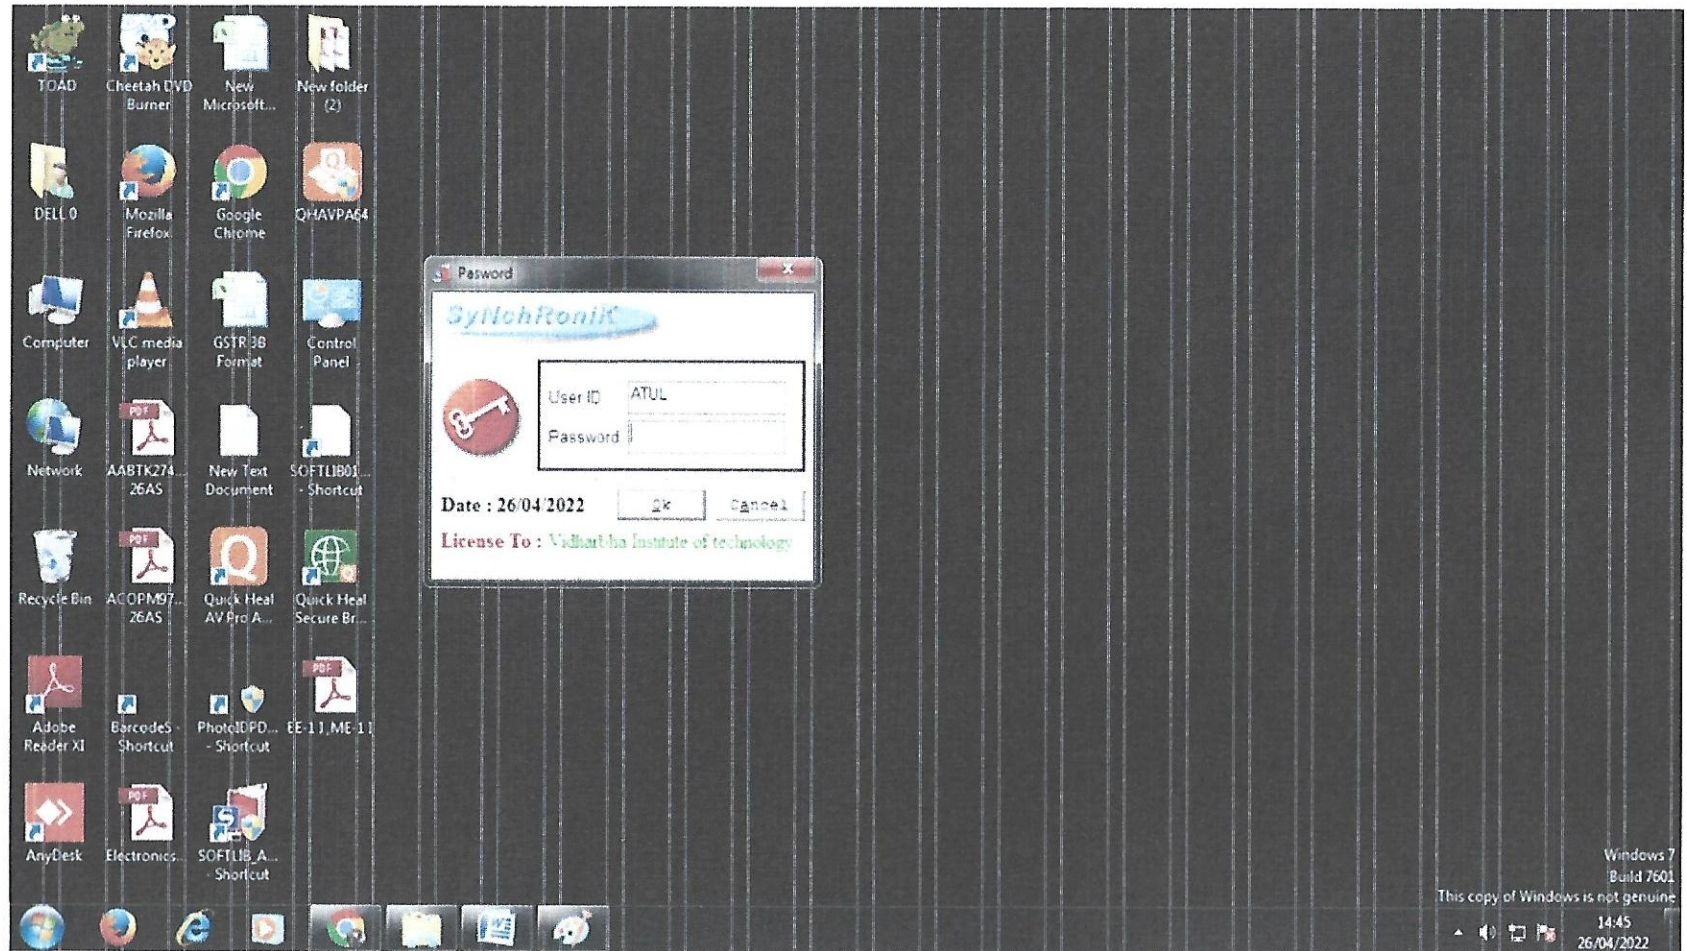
TOAD
Cheetah DVD Burner
New Microsoft...
New folder (2)
DELL 0
Mozilla Firefox
Google Chrome
QHAVPA64
Computer
VLC media player
GSTR 3B Format
Control Panel
Network
AABTK274... 26AS
New Text Document
SOFTLIB01... - Shortcut
Recycle Bin
ACOPM97... 26AS
Quick Heal AV Pro A...
Quick Heal Secure Br...
Adobe Reader XI
BarcodeS - Shortcut
PhotoIDPD... - Shortcut
EE-11,ME-11
AnyDesk
Electronics...
SOFTLIB_A... - Shortcut

Pasword
SyNchRoniK
User ID ATUL
Password
Date : 26/04/2022
Ok
Cancel
License To : Vidharbha Institute of technology

Windows 7
Build 7601
This copy of Windows is not genuine
14:45
26/04/2022